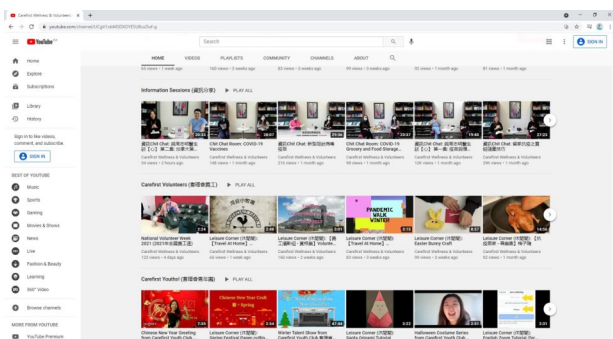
Carefirst Wellness & Volunteers ×  +

youtube.com/channel/UC...

YouTube

Search

SIGN IN

Home
Explore
Subscriptions
Library
History

Sign in to like videos, comment, and subscribe.

SIGN IN

BEST OF YOUTUBE
Music
Sports
Gaming
Movies & Shows
News
Live
Fashion & Beauty
Learning
360° Video

Browse channels

MORE FROM YOUTUBE
YouTube Premium

HOME VIDEOS PLAYLISTS COMMUNITY CHANNELS ABOUT

Information Sessions (資訊分享) ▶ PLAY ALL

Carefirst Wellness & Volunteers
Carefirst Wellness & Volunteers
Chit Chat Room: COVID-19 Vaccines
Carefirst Wellness & Volunteers
Carefirst Wellness & Volunteers
Chit Chat Room: COVID-19 Grocery and Food Storage...
Carefirst Wellness & Volunteers
Carefirst Wellness & Volunteers
Carefirst Wellness & Volunteers

Carefirst Volunteers (善壽會義工) ▶ PLAY ALL

National Volunteer Week 2021
Carefirst Wellness & Volunteers
Leisure Corner [Travel At Home]...
Carefirst Wellness & Volunteers
Leisure Corner
Carefirst Wellness & Volunteers
PANDEMIC WALK WINTER
Leisure Corner [Travel At Home]...
Carefirst Wellness & Volunteers
Leisure Corner Easter Bunny Craft
Carefirst Wellness & Volunteers
Leisure Corner
Carefirst Wellness & Volunteers

Carefirst Youth! (善壽會青年組) ▶ PLAY ALL

Chinese New Year Greeting from Carefirst Youth Club
Chinese New Year Craft Spring
Leisure Corner Spring Festival Paper-cutting
Winter Talent Show from Carefirst Youth Club
Leisure Corner Santa Origami Tutorial
Halloween Costume Series from Carefirst Youth Club
Leisure Corner English Poem Tutorial